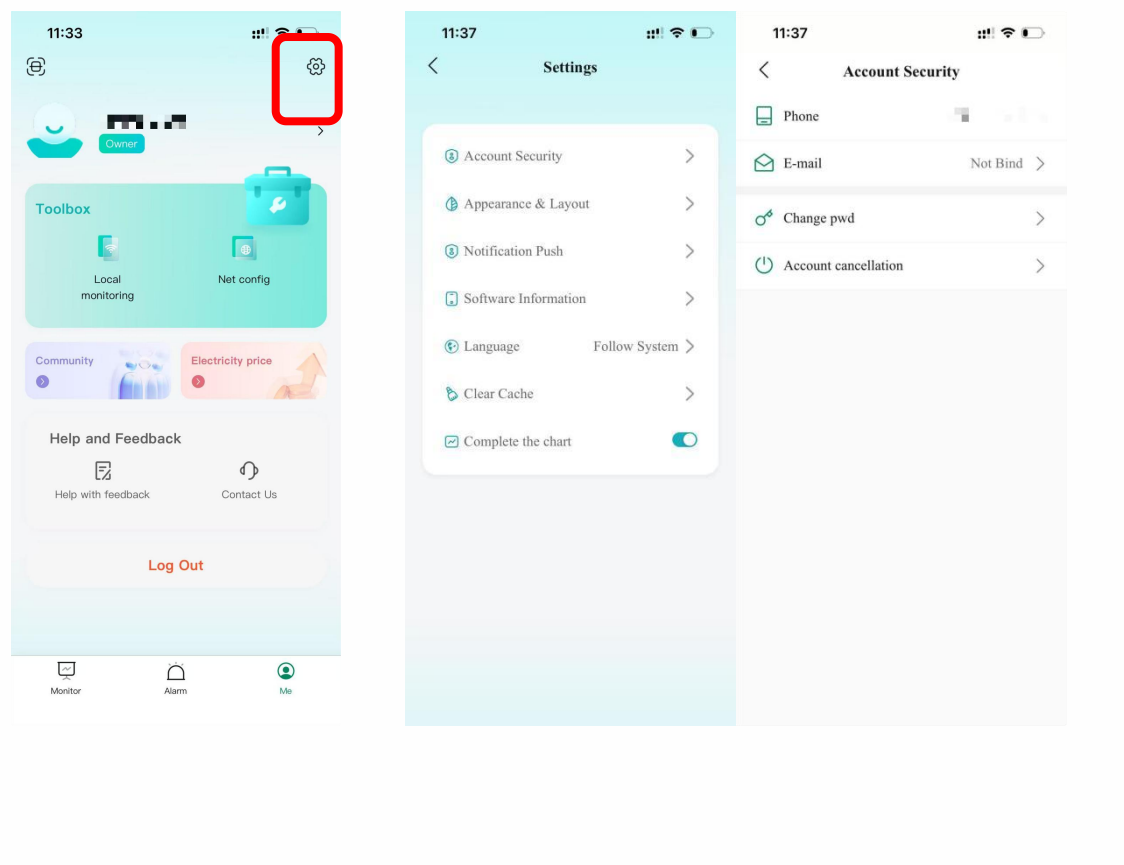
11:33

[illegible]
Owner

Toolbox

Local monitoring

Net config

Community

Electricity price

Help and Feedback

Help with feedback

Contact Us

Log Out

Monitor

Alarm

Me

11:37

Settings

Account Security

Appearance & Layout

Notification Push

Software Information

Language Follow System

Clear Cache

Complete the chart

11:37

Account Security

Phone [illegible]

E-mail Not Bind

Change pwd

Account cancellation